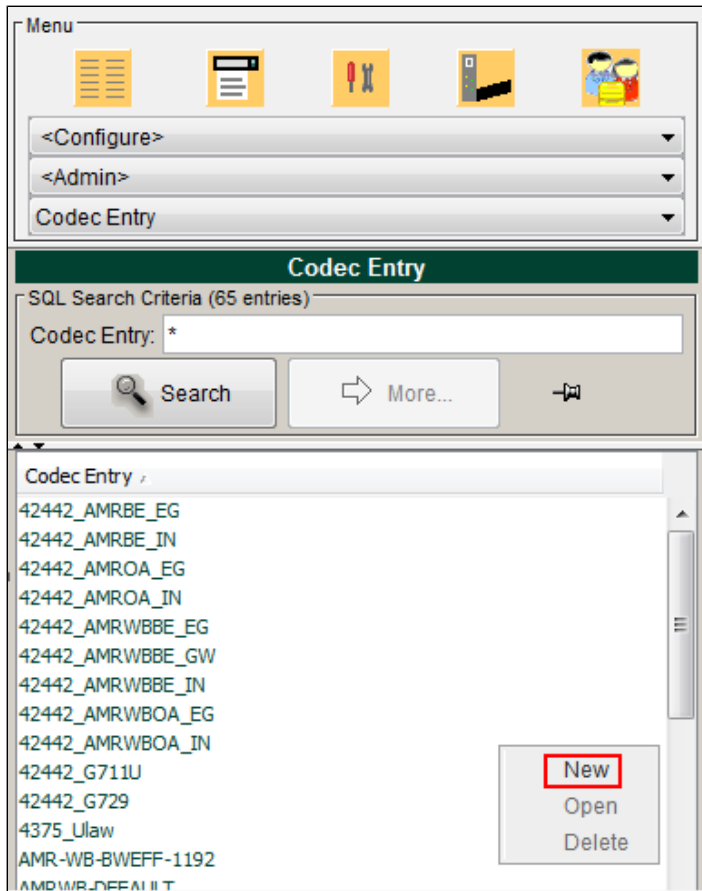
Menu

<Configure>

<Admin>

Codec Entry

Codec Entry

SQL Search Criteria (65 entries)

Codec Entry: *

Search

More...

Codec Entry

42442_AMRBE_EG
42442_AMRBE_IN
42442_AMROA_EG
42442_AMROA_IN
42442_AMRWBBE_EG
42442_AMRWBBE_GW
42442_AMRWBBE_IN
42442_AMRWBOA_EG
42442_AMRWBOA_IN
42442_G711U
42442_G729
4375_Ulaw
AMR-WB-BWEFF-1192
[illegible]

New
Open
Delete